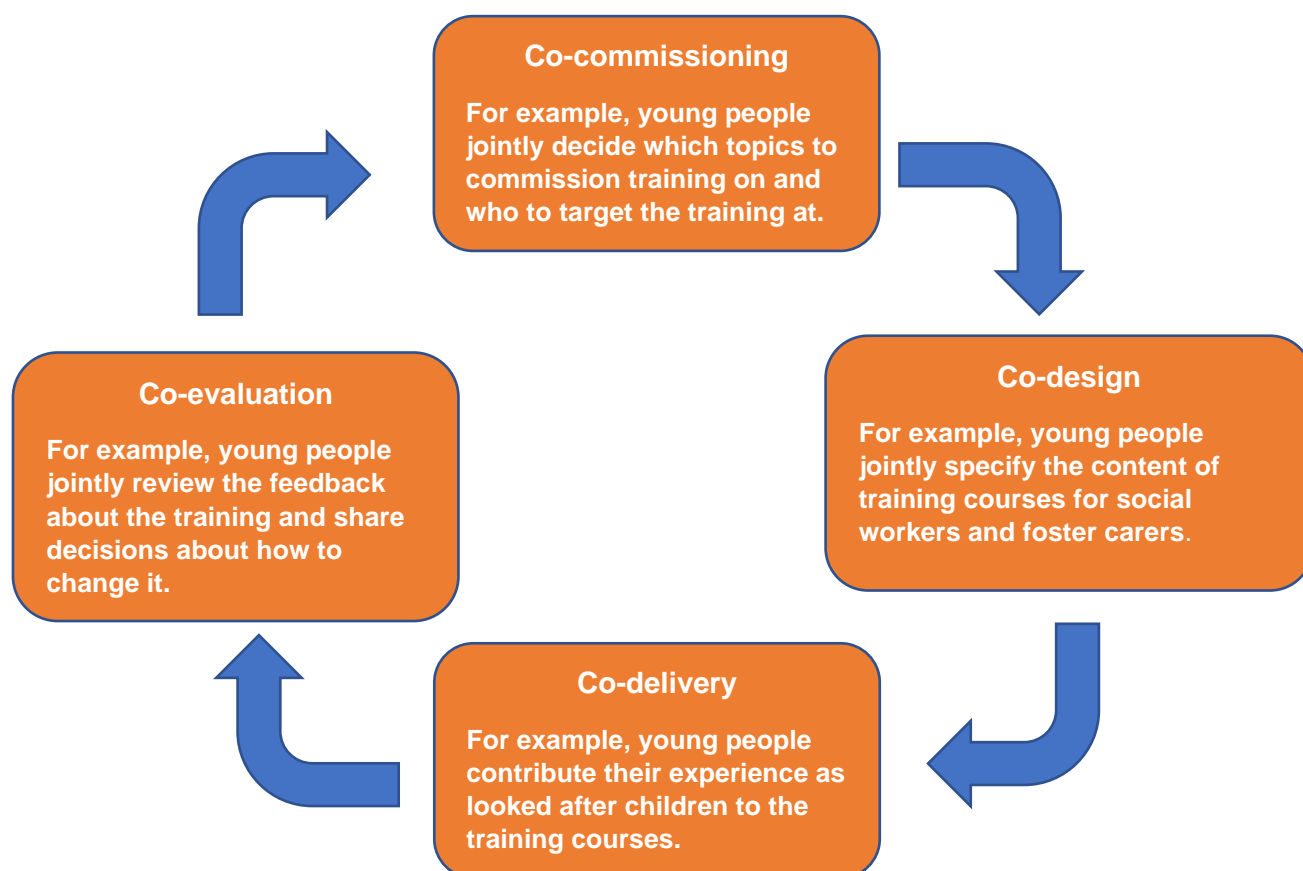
Co-commissioning

For example, young people jointly decide which topics to commission training on and who to target the training at.

Co-design

For example, young people jointly specify the content of training courses for social workers and foster carers.

Co-delivery

For example, young people contribute their experience as looked after children to the training courses.

Co-evaluation

For example, young people jointly review the feedback about the training and share decisions about how to change it.